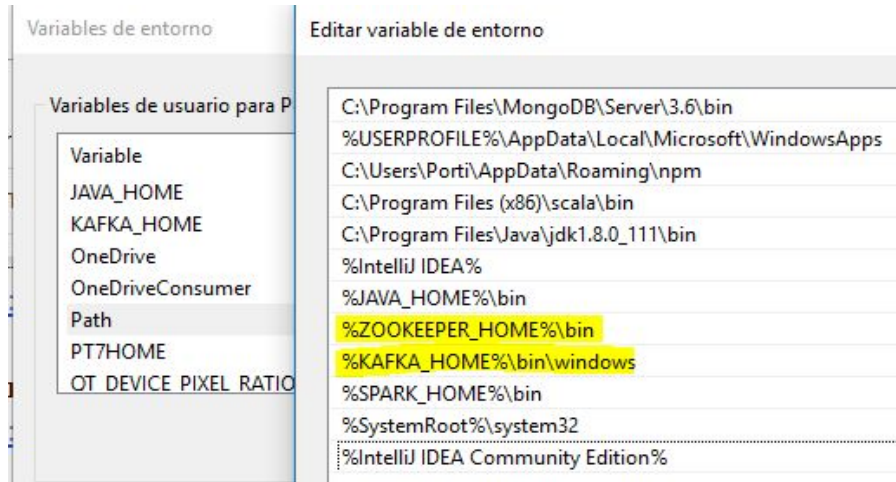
Variables de entorno

Variables de usuario para P

| Variable |
|---|
| JAVA_HOME |
| KAFKA_HOME |
| OneDrive |
| OneDriveConsumer |
| Path |
| PT7HOME |
| QT_DEVICE_PIXEL_RATIO |

Editar variable de entorno

C:\Program Files\MongoDB\Server\3.6\bin
%USERPROFILE%\AppData\Local\Microsoft\WindowsApps
C:\Users\Porti\AppData\Roaming\npm
C:\Program Files (x86)\scala\bin
C:\Program Files\Java\jdk1.8.0_111\bin
%IntelliJ IDEA%
%JAVA_HOME%\bin
%ZOOKEEPER_HOME%\bin
%KAFKA_HOME%\bin\windows
%SPARK_HOME%\bin
%SystemRoot%\system32
%IntelliJ IDEA Community Edition%